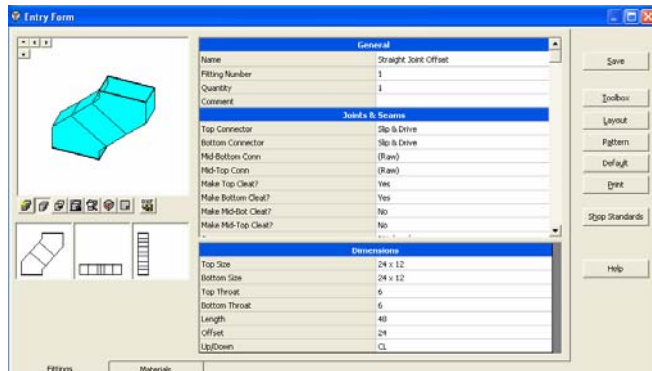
Entry Form

| General | |
|---|---|
| Name | Straight Joint Offset |
| Fitting Number | 1 |
| Quantity | 1 |
| Comment | |

| Joints & Seams | |
|---|---|
| Top Connector | Slip & Drive |
| Bottom Connector | Slip & Drive |
| Mid-Bottom Conn | (Raw) |
| Mid-Top Conn | (Raw) |
| Make Top Cleat? | Yes |
| Make Bottom Cleat? | Yes |
| Make Mid-Bot Cleat? | No |
| Make Mid-Top Cleat? | No |

| Dimensions | |
|---|---|
| Top Size | 24 x 12 |
| Bottom Size | 24 x 12 |
| Top Throat | 6 |
| Bottom Throat | 6 |
| Length | 48 |
| Offset | 24 |
| Up/Down | CL |

Save

Toolbox

Layout

Pattern

Default

Print

Shop Standards

Help

Fittings

Materials